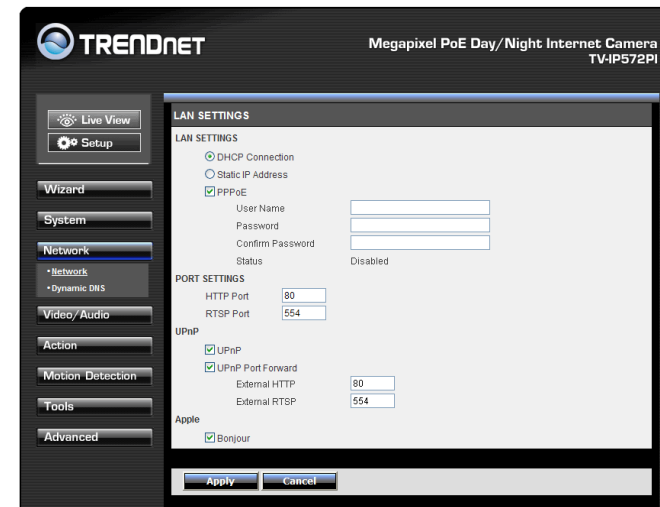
TRENDNET

Megapixel PoE Day/Night Internet Camera
TV-IP572PI

Live View
Setup

Wizard
System
Network
• Network
• Dynamic DNS
Video/Audio
Action
Motion Detection
Tools
Advanced

LAN SETTINGS
LAN SETTINGS
DHCP Connection
Static IP Address
PPPoE
User Name
Password
Confirm Password
Status Disabled
PORT SETTINGS
HTTP Port 80
RTSP Port 554
UPnP
UPnP
UPnP Port Forward
External HTTP 80
External RTSP 554
Apple
Bonjour

Apply
Cancel